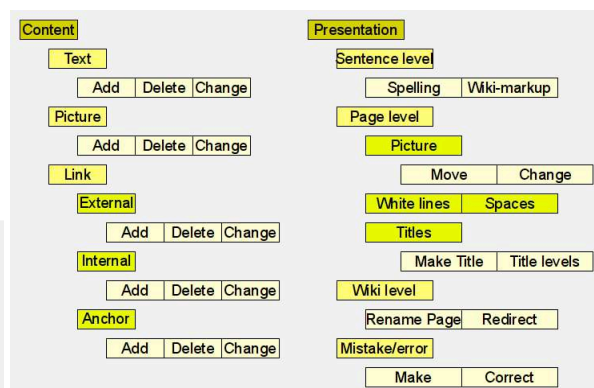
Content

Text

Add | Delete | Change

Picture

Add | Delete | Change

Link

External

Add | Delete | Change

Internal

Add | Delete | Change

Anchor

Add | Delete | Change

Presentation

Sentence level

Spelling | Wiki-markup

Page level

Picture

Move | Change

White lines | Spaces

Titles

Make Title | Title levels

Wiki level

Rename Page | Redirect

Mistake/error

Make | Correct